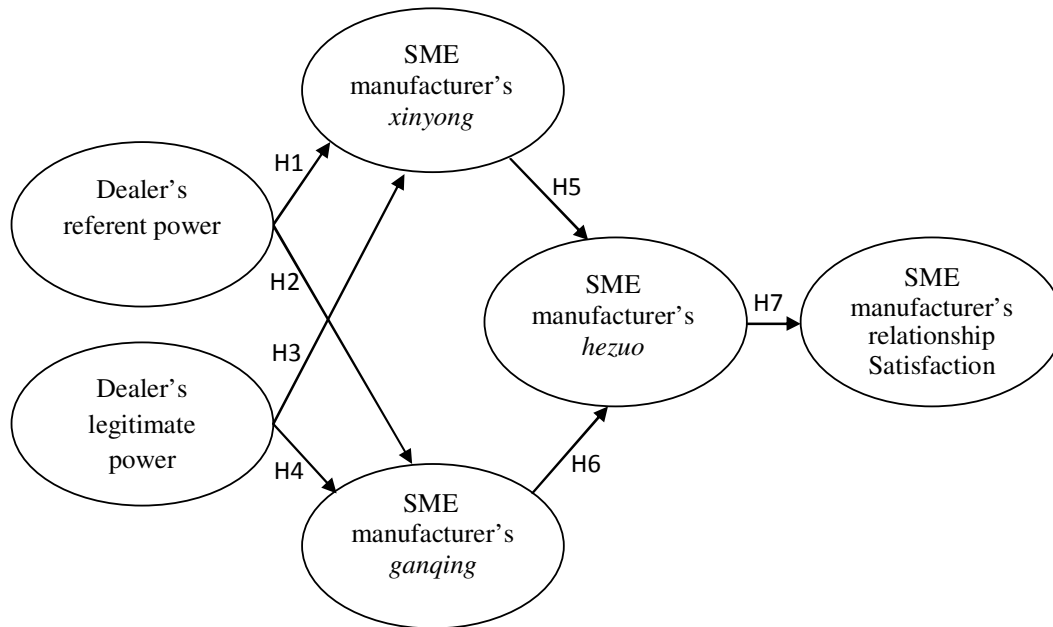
SME manufacturer's *xinyong*

H1

Dealer's referent power

H5

H2

SME manufacturer's *hezuo*

H7

SME manufacturer's relationship Satisfaction

H3

Dealer's legitimate power

H4

H6

SME manufacturer's *ganqing*